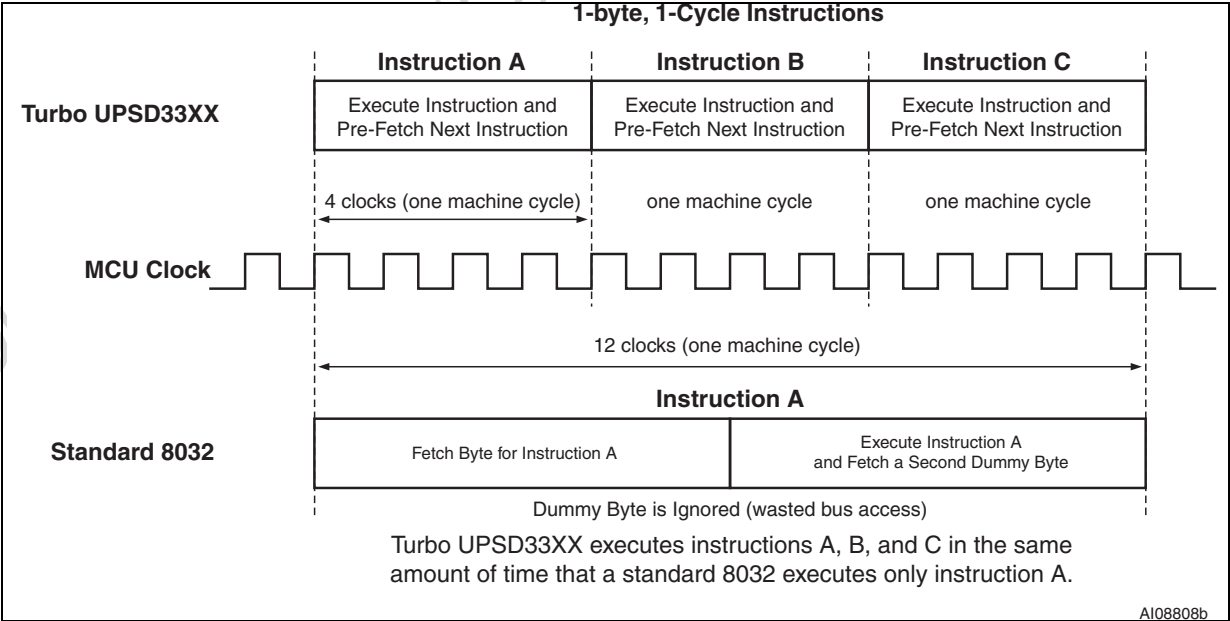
1-byte, 1-Cycle Instructions

Instruction A

Instruction B

Instruction C

Turbo UPSD33XX

Execute Instruction and Pre-Fetch Next Instruction

Execute Instruction and Pre-Fetch Next Instruction

Execute Instruction and Pre-Fetch Next Instruction

4 clocks (one machine cycle)

one machine cycle

one machine cycle

MCU Clock

12 clocks (one machine cycle)

Instruction A

Standard 8032

Fetch Byte for Instruction A

Execute Instruction A and Fetch a Second Dummy Byte

Dummy Byte is Ignored (wasted bus access)

Turbo UPSD33XX executes instructions A, B, and C in the same amount of time that a standard 8032 executes only instruction A.

AI08808b